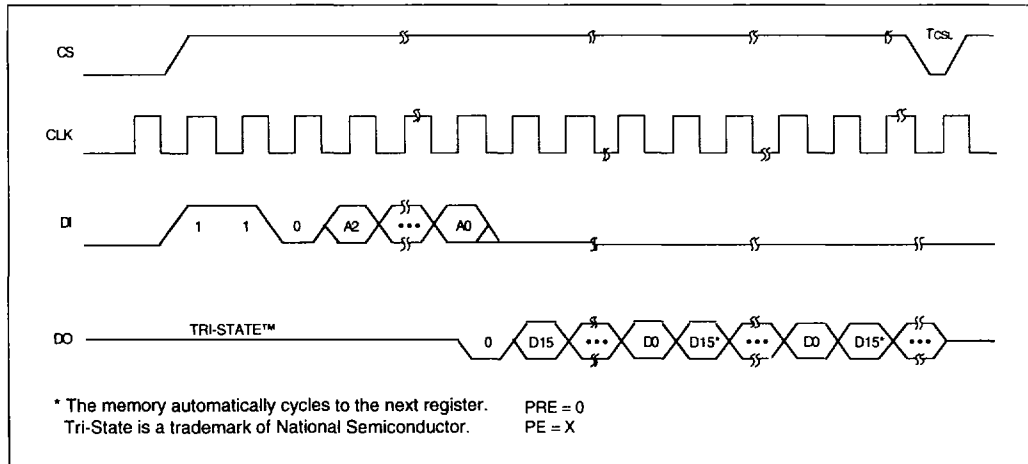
CS

TCSL

CLK

DI

1 1 0 A2 ••• A0

DO

TRI-STATE™

0 D15 ••• D0 D15* ••• D0 D15* •••

* The memory automatically cycles to the next register.
Tri-State is a trademark of National Semiconductor.

PRE = 0
PE = X